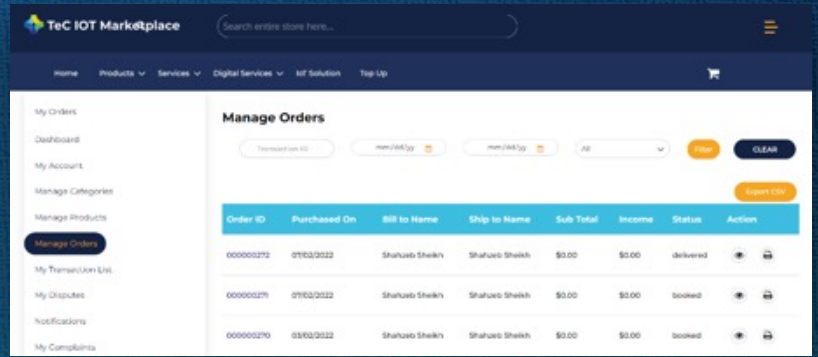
TeC IOT Marketplace

Search entire store here...

Home Products Services Digital Services IoT Solution Top Up

My Orders

Dashboard

My Account

Manage Categories

Manage Products

Manage Orders

My Transaction List

My Disputes

Notifications

My Complaints

Manage Orders

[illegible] mm/dd/yy mm/dd/yy All Filter CLEAR

Export CSV

| Order ID | Purchased On | Bill to Name | Ship to Name | Sub Total | Income | Status | Action |
|---|---|---|---|---|---|---|---|
| 000000272 | 07/02/2022 | Shahzeb Sheikh | Shahzeb Sheikh | $0.00 | $0.00 | delivered | |
| 000000271 | 07/02/2022 | Shahzeb Sheikh | Shahzeb Sheikh | $0.00 | $0.00 | booked | |
| 000000270 | 03/02/2022 | Shahzeb Sheikh | Shahzeb Sheikh | $0.00 | $0.00 | booked | |